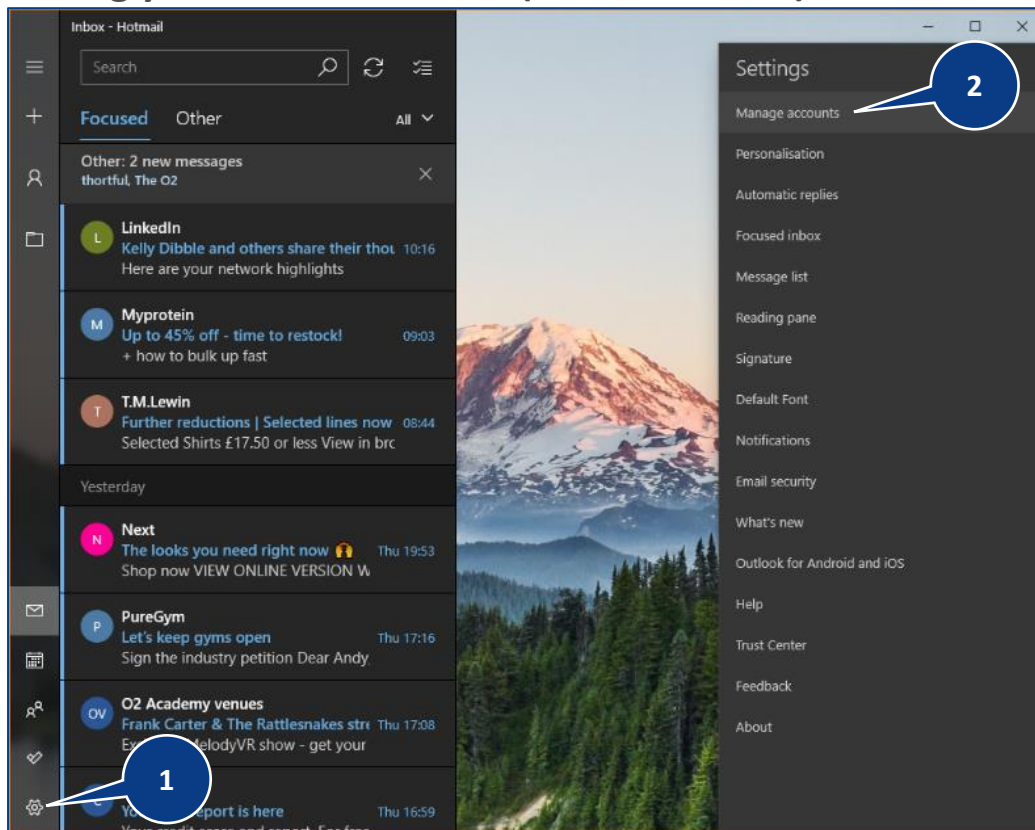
Inbox - Hotmail

Search

Focused Other All

Other: 2 new messages
thortful, The O2

L LinkedIn
Kelly Dibble and others share their thou 10:16
Here are your network highlights

M Myprotein
Up to 45% off - time to restock! 09:03
+ how to bulk up fast

T T.M.Lewin
Further reductions | Selected lines now 08:44
Selected Shirts £17.50 or less View in brc

Yesterday

N Next
The looks you need right now Thu 19:53
Shop now VIEW ONLINE VERSION W

P PureGym
Let's keep gyms open Thu 17:16
Sign the industry petition Dear Andy

OV O2 Academy venues
Frank Carter & The Rattlesnakes stre Thu 17:08
Ex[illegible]MelodyVR show - get your

C
Yo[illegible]eport is here Thu 16:59
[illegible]

1

Settings
Manage accounts
Personalisation
Automatic replies
Focused inbox
Message list
Reading pane
Signature
Default Font
Notifications
Email security
What's new
Outlook for Android and iOS
Help
Trust Center
Feedback
About

2